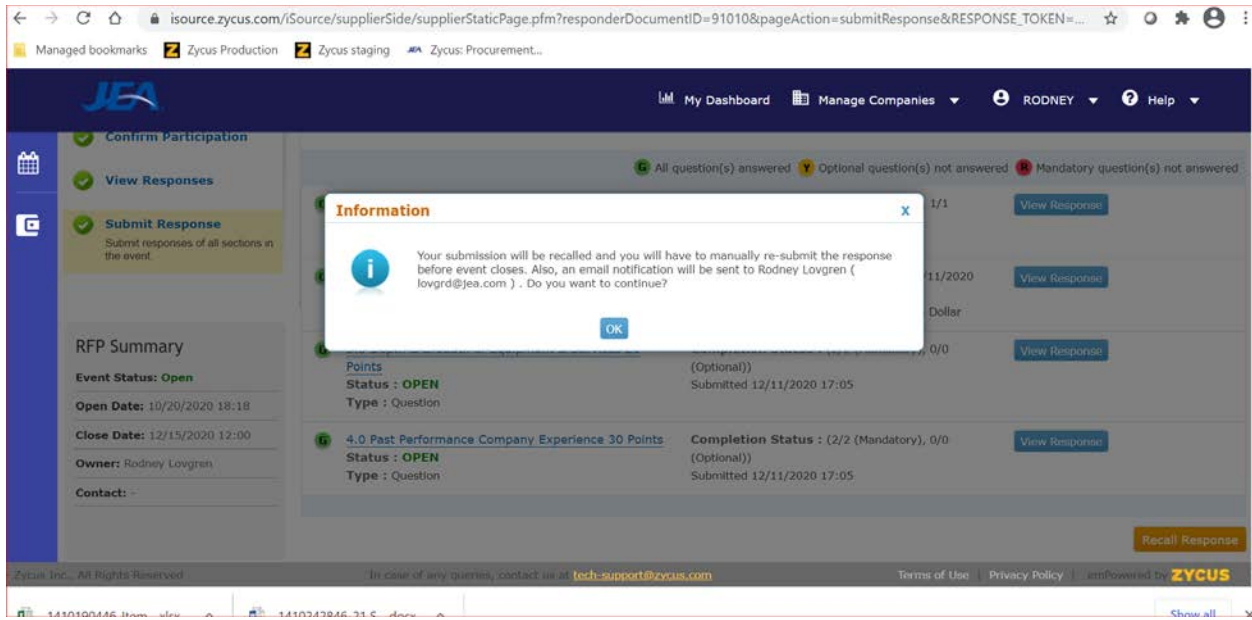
isource.zycus.com/iSource/supplierSide/supplierStaticPage.pfm?responderDocumentID=91010&pageAction=submitResponse&RESPONSE_TOKEN=...

Managed bookmarks Zycus Production Zycus staging Zycus: Procurement...

JEA

My Dashboard Manage Companies RODNEY Help

Confirm Participation

View Responses

Submit Response
Submit responses of all sections in the event

All question(s) answered Optional question(s) not answered Mandatory question(s) not answered

1/1 View Response

11/2020 View Response

Dollar

Information X

Your submission will be recalled and you will have to manually re-submit the response before event closes. Also, an email notification will be sent to Rodney Lovgren ( lovgrd@jea.com ) . Do you want to continue?

OK

RFP Summary

Event Status: Open

Open Date: 10/20/2020 18:18

Close Date: 12/15/2020 12:00

Owner: Rodney Lovgren

Contact: -

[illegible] Points
Status : OPEN
Type : Question

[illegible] 0/0 (Optional)) Submitted 12/11/2020 17:05

View Response

4.0 Past Performance Company Experience 30 Points
Status : OPEN
Type : Question

Completion Status : (2/2 (Mandatory), 0/0 (Optional)) Submitted 12/11/2020 17:05

View Response

Recall Response

Zycus Inc., All Rights Reserved

In case of any queries, contact us at tech-support@zycus.com

Terms of Use | Privacy Policy | empowered by ZYCUS

1410190446 Item...xlsx 1410242846 21 S...docx Show all